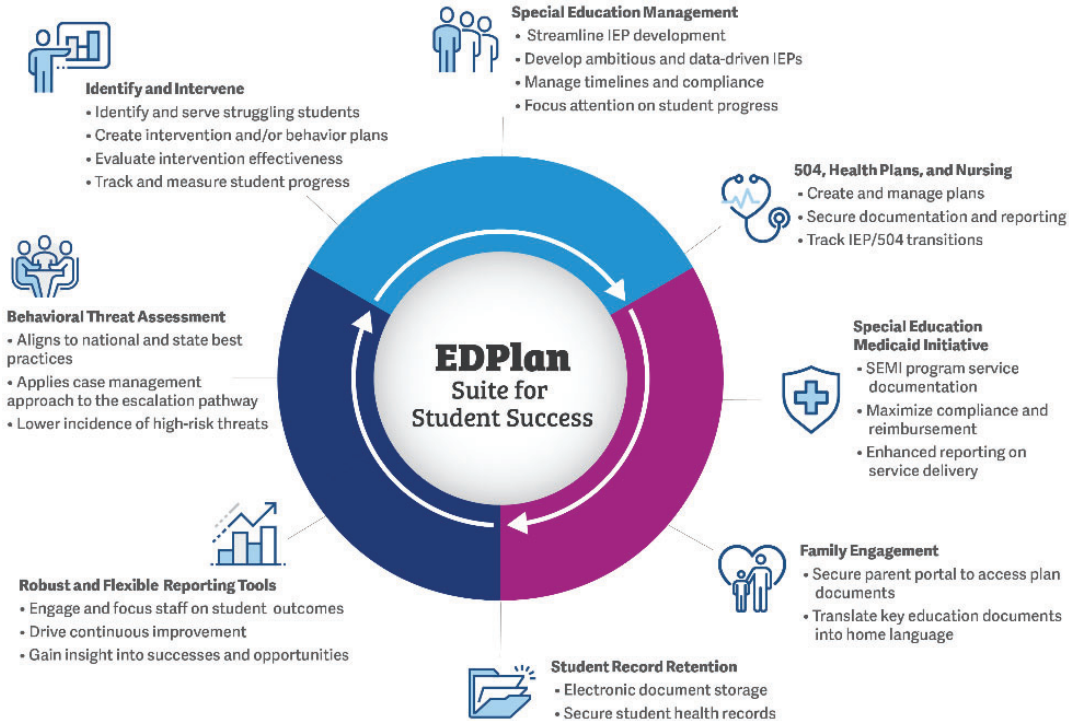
Special Education Management
• Streamline IEP development
• Develop ambitious and data-driven IEPs
• Manage timelines and compliance
• Focus attention on student progress

Identify and Intervene
• Identify and serve struggling students
• Create intervention and/or behavior plans
• Evaluate intervention effectiveness
• Track and measure student progress

504, Health Plans, and Nursing
• Create and manage plans
• Secure documentation and reporting
• Track IEP/504 transitions

Behavioral Threat Assessment
• Aligns to national and state best practices
• Applies case management approach to the escalation pathway
• Lower incidence of high-risk threats

EDPlan
Suite for Student Success

Special Education Medicaid Initiative
• SEMI program service documentation
• Maximize compliance and reimbursement
• Enhanced reporting on service delivery

Family Engagement
• Secure parent portal to access plan documents
• Translate key education documents into home language

Robust and Flexible Reporting Tools
• Engage and focus staff on student outcomes
• Drive continuous improvement
• Gain insight into successes and opportunities

Student Record Retention
• Electronic document storage
• Secure student health records